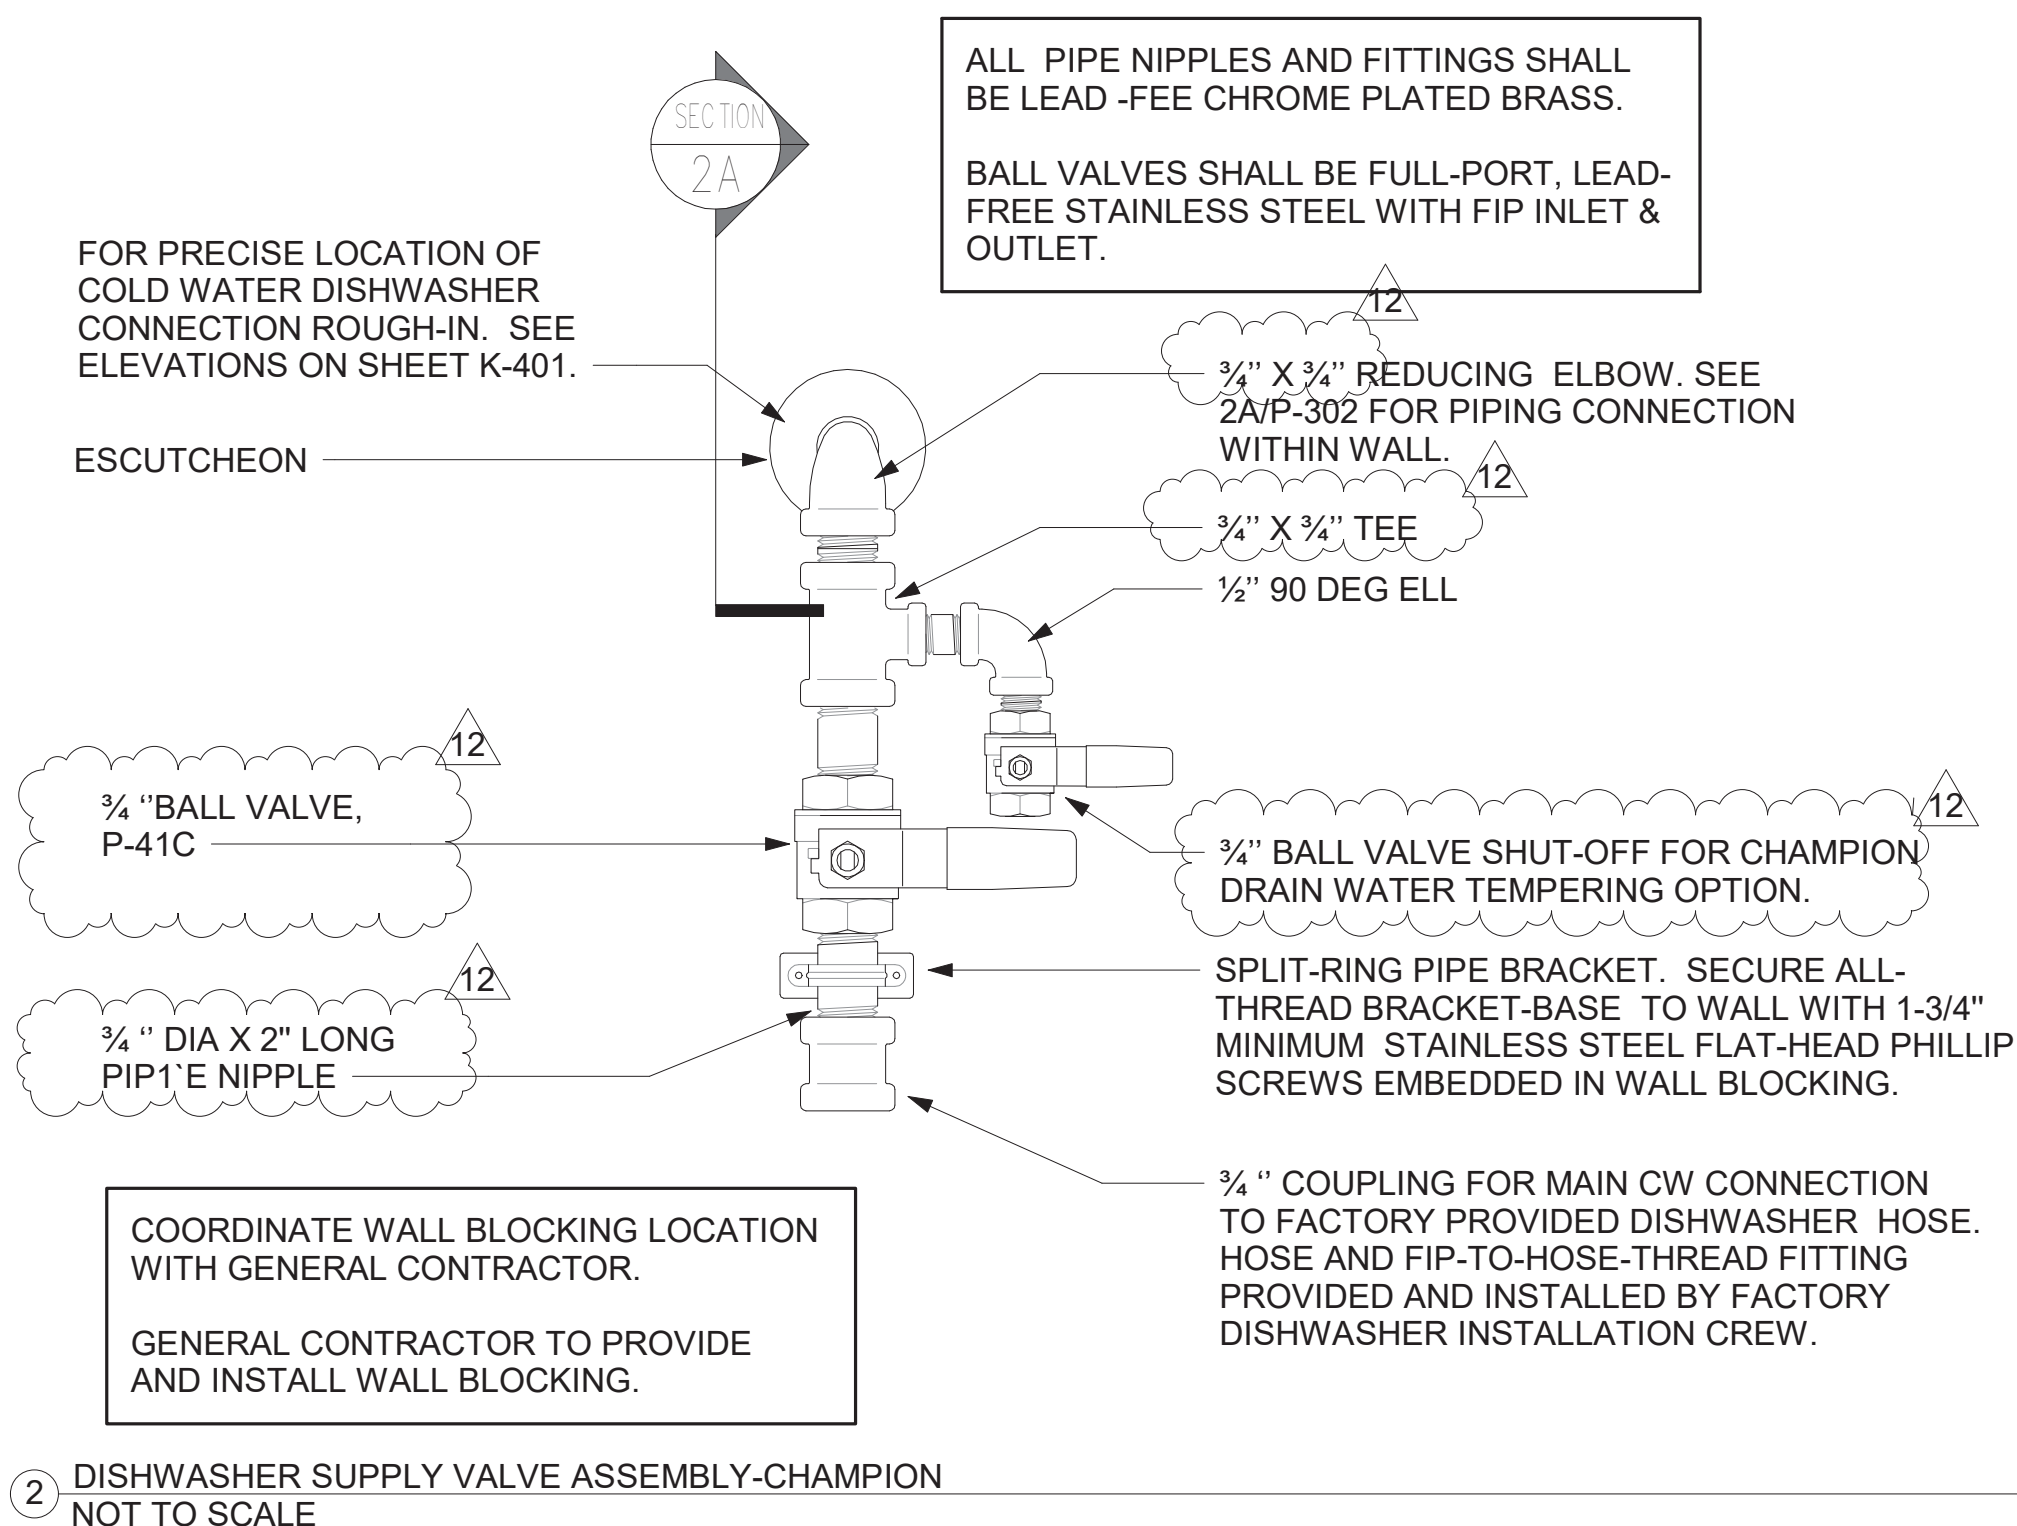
SECTION
2A

ALL PIPE NIPPLES AND FITTINGS SHALL BE LEAD -FEE CHROME PLATED BRASS.

BALL VALVES SHALL BE FULL-PORT, LEAD-FREE STAINLESS STEEL WITH FIP INLET & OUTLET.

FOR PRECISE LOCATION OF COLD WATER DISHWASHER CONNECTION ROUGH-IN. SEE ELEVATIONS ON SHEET K-401.

12

¾'' X ¾'' REDUCING ELBOW. SEE 2A/P-302 FOR PIPING CONNECTION WITHIN WALL.

ESCUTCHEON

12

¾'' X ¾'' TEE

½'' 90 DEG ELL

12

¾ ''BALL VALVE, P-41C

12

¾'' BALL VALVE SHUT-OFF FOR CHAMPION DRAIN WATER TEMPERING OPTION.

12

SPLIT-RING PIPE BRACKET. SECURE ALL-THREAD BRACKET-BASE TO WALL WITH 1-3/4" MINIMUM STAINLESS STEEL FLAT-HEAD PHILLIP SCREWS EMBEDDED IN WALL BLOCKING.

¾ '' DIA X 2" LONG PIP1`E NIPPLE

¾ '' COUPLING FOR MAIN CW CONNECTION TO FACTORY PROVIDED DISHWASHER HOSE. HOSE AND FIP-TO-HOSE-THREAD FITTING PROVIDED AND INSTALLED BY FACTORY DISHWASHER INSTALLATION CREW.

COORDINATE WALL BLOCKING LOCATION WITH GENERAL CONTRACTOR.

GENERAL CONTRACTOR TO PROVIDE AND INSTALL WALL BLOCKING.

2 DISHWASHER SUPPLY VALVE ASSEMBLY-CHAMPION
NOT TO SCALE